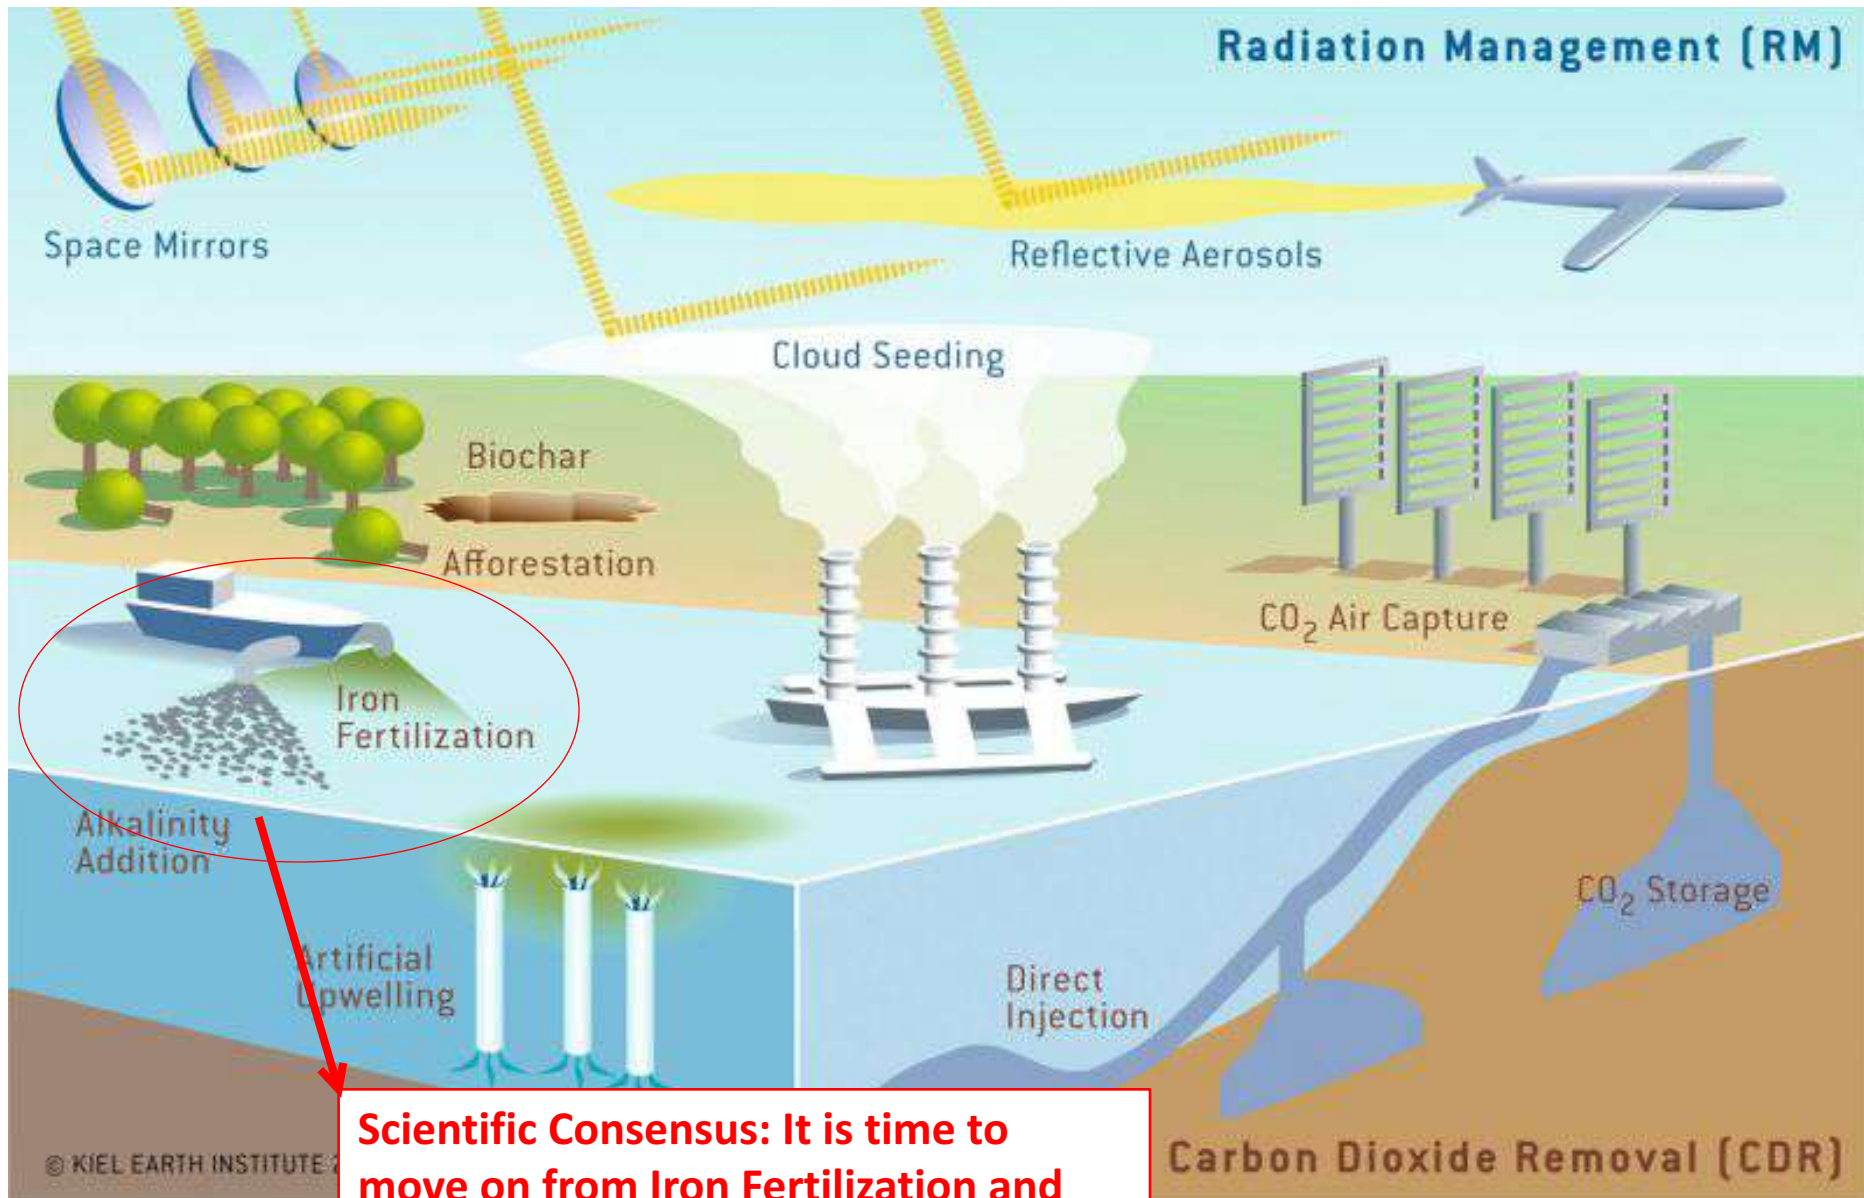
Radiation Management (RM)

Space Mirrors

Reflective Aerosols

Cloud Seeding

Biochar

Afforestation

$CO_2$ Air Capture

Iron Fertilization

Alkalinity Addition

Artificial Upwelling

Direct Injection

$CO_2$ Storage

© KIEL EARTH INSTITUTE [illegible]

Scientific Consensus: It is time to move on from Iron Fertilization and

Carbon Dioxide Removal (CDR)